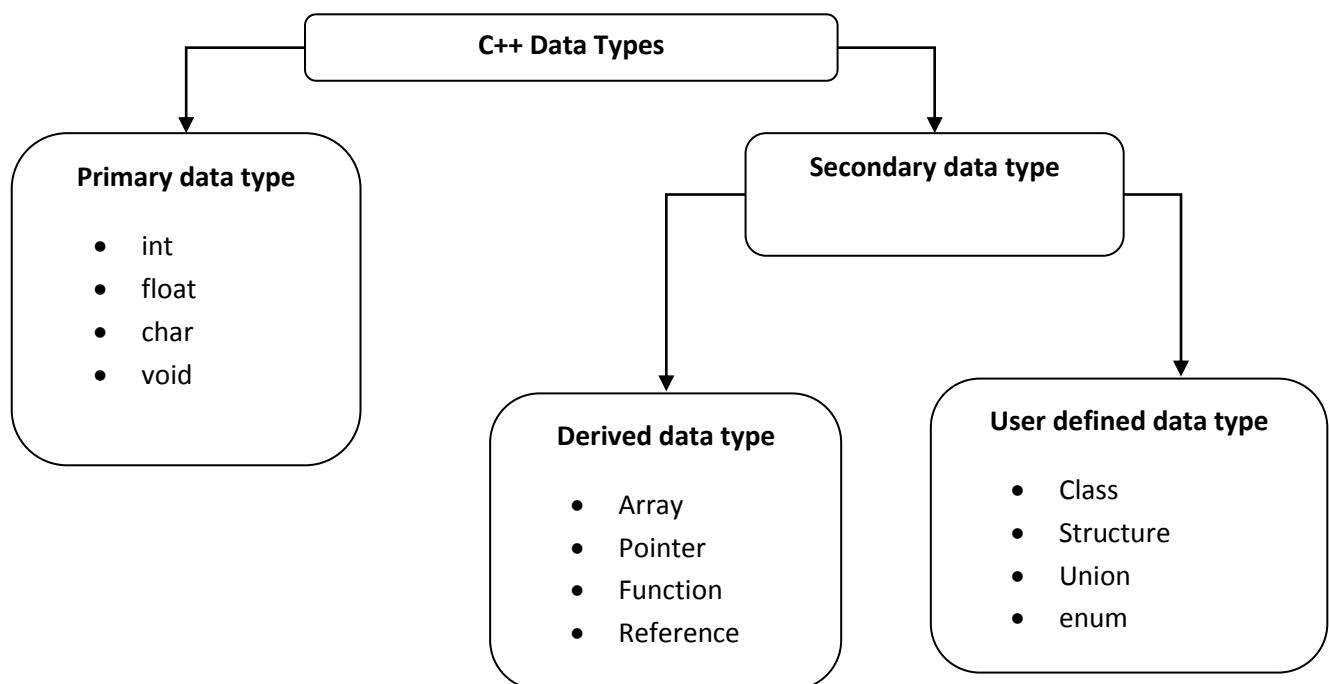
C++ Data Types

Primary data type
- int
- float
- char
- void

Secondary data type

Derived data type
- Array
- Pointer
- Function
- Reference

User defined data type
- Class
- Structure
- Union
- enum